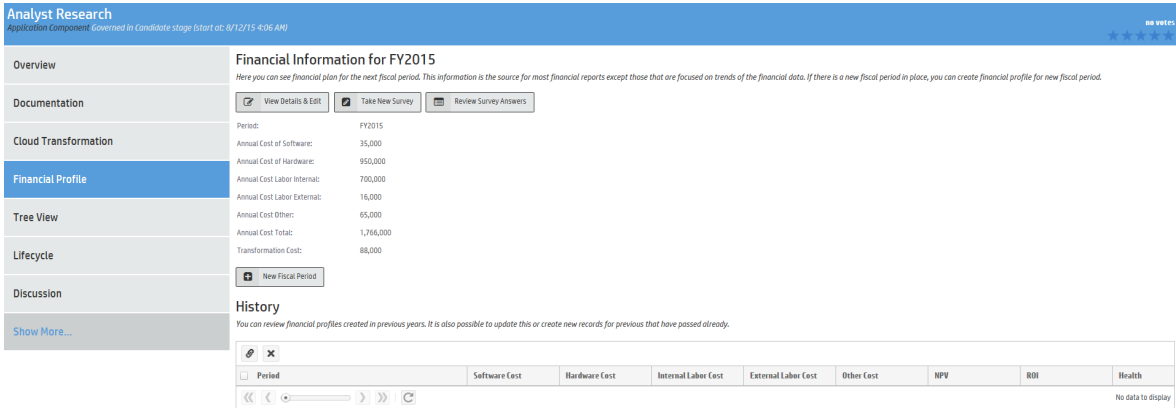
Analyst Research
Application Component Governed in Candidate stage (start at: 8/12/15 4:06 AM)

no votes

Overview
Documentation
Cloud Transformation
Financial Profile
Tree View
Lifecycle
Discussion
Show More...

Financial Information for FY2015

Here you can see financial plan for the next fiscal period. This information is the source for most financial reports except those that are focused on trends of the financial data. If there is a new fiscal period in place, you can create financial profile for new fiscal period.

View Details & Edit   Take New Survey   Review Survey Answers

| | |
|---|---|
| Period: | FY2015 |
| Annual Cost of Software: | 35,000 |
| Annual Cost of Hardware: | 950,000 |
| Annual Cost Labor Internal: | 700,000 |
| Annual Cost Labor External: | 16,000 |
| Annual Cost Other: | 65,000 |
| Annual Cost Total: | 1,766,000 |
| Transformation Cost: | 88,000 |

New Fiscal Period

History

You can review financial profiles created in previous years. It is also possible to update this or create new records for previous that have passed already.

| Period | Software Cost | Hardware Cost | Internal Labor Cost | External Labor Cost | Other Cost | NPV | ROI | Health |
|---|---|---|---|---|---|---|---|---|

No data to display